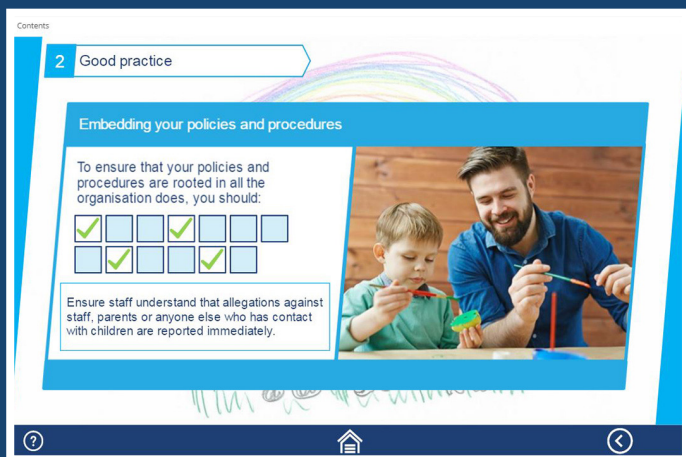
Contents

2 Good practice

Embedding your policies and procedures

To ensure that your policies and procedures are rooted in all the organisation does, you should:

Ensure staff understand that allegations against staff, parents or anyone else who has contact with children are reported immediately.